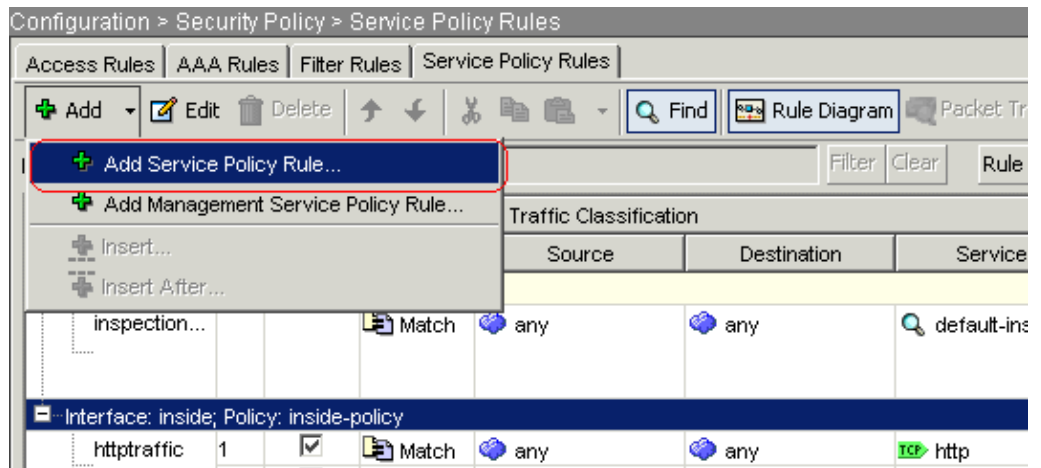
Configuration > Security Policy > Service Policy Rules

Access Rules | AAA Rules | Filter Rules | Service Policy Rules

Add | Edit | Delete | Find | Rule Diagram | Packet Tr

Add Service Policy Rule...
Add Management Service Policy Rule...
Insert...
Insert After...

Filter | Clear | Rule

Traffic Classification

| | | | | Source | Destination | Service |
|---|---|---|---|---|---|---|
| inspection... | | | Match | any | any | default-ins |
| Interface: inside; Policy: inside-policy | | | | | | |
| httptraffic | 1 | ☑ | Match | any | any | TCP http |